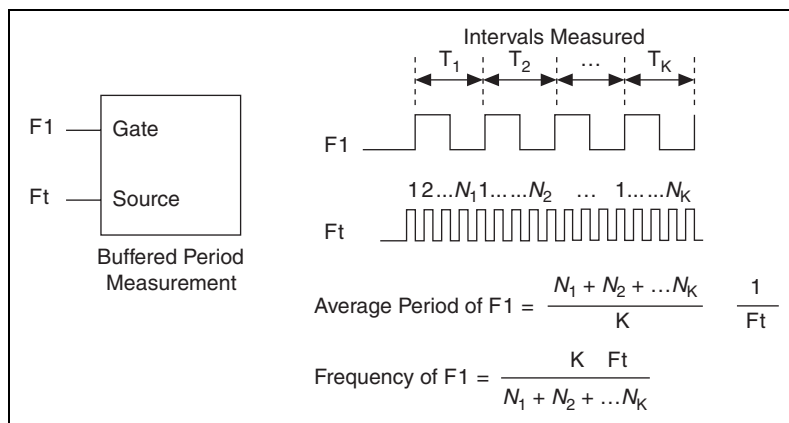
F1 Gate

Ft Source

Buffered Period Measurement

Intervals Measured

$T_1$ $T_2$ … $T_K$

F1

1 2 … $N_1$ 1 … … $N_2$ … 1 … … $N_K$

Ft

Average Period of F1 = $\frac{N_1 + N_2 + \ldots N_K}{K}$ $\frac{1}{Ft}$

Frequency of F1 = $\frac{K \quad Ft}{N_1 + N_2 + \ldots N_K}$